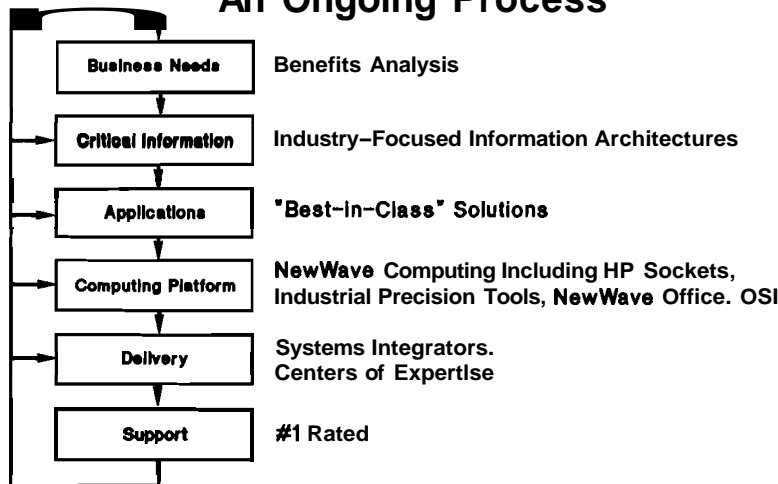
An Ongoing Process

Business Needs

Benefits Analysis

Critical Information

Industry–Focused Information Architectures

Applications

"Best-in-Class" Solutions

Computing Platform

NewWave Computing Including HP Sockets, Industrial Precision Tools, NewWave Office. OSI

Delivery

Systems Integrators. Centers of Expertlse

Support

#1 Rated